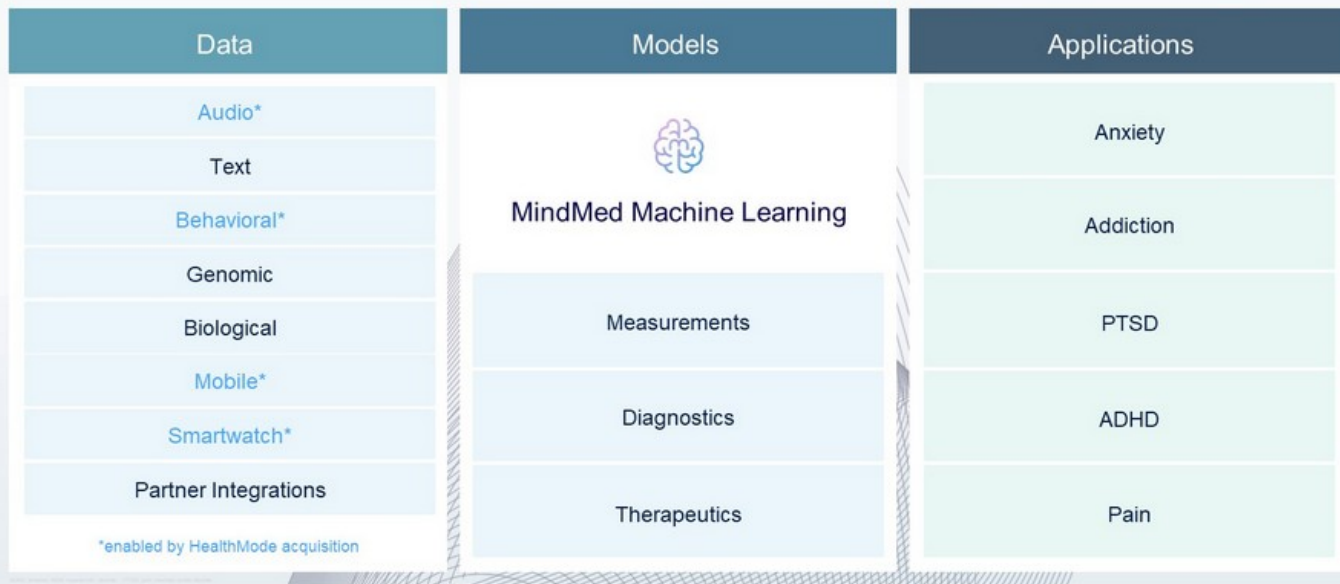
Data

Audio*

Text

Behavioral*

Genomic

Biological

Mobile*

Smartwatch*

Partner Integrations

*enabled by HealthMode acquisition

Models

MindMed Machine Learning

Measurements

Diagnostics

Therapeutics

Applications

Anxiety

Addiction

PTSD

ADHD

Pain